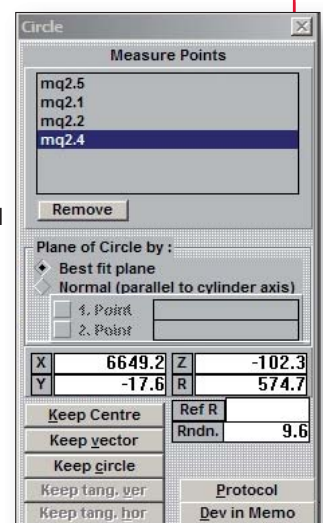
Circle

Measure Points

mq2.5
mq2.1
mq2.2
mq2.4

Remove

Plane of Circle by :
Best fit plane
Normal (parallel to cylinder axis)
1. Point
2. Point

| X | 6649.2 | Z | -102.3 |
|---|---|---|---|
| Y | -17.6 | R | 574.7 |

Keep Centre
Keep vector
Keep circle
Keep tang. ver
Keep tang. hor

Ref R
Rndn. 9.6

Protocol
Dev in Memo